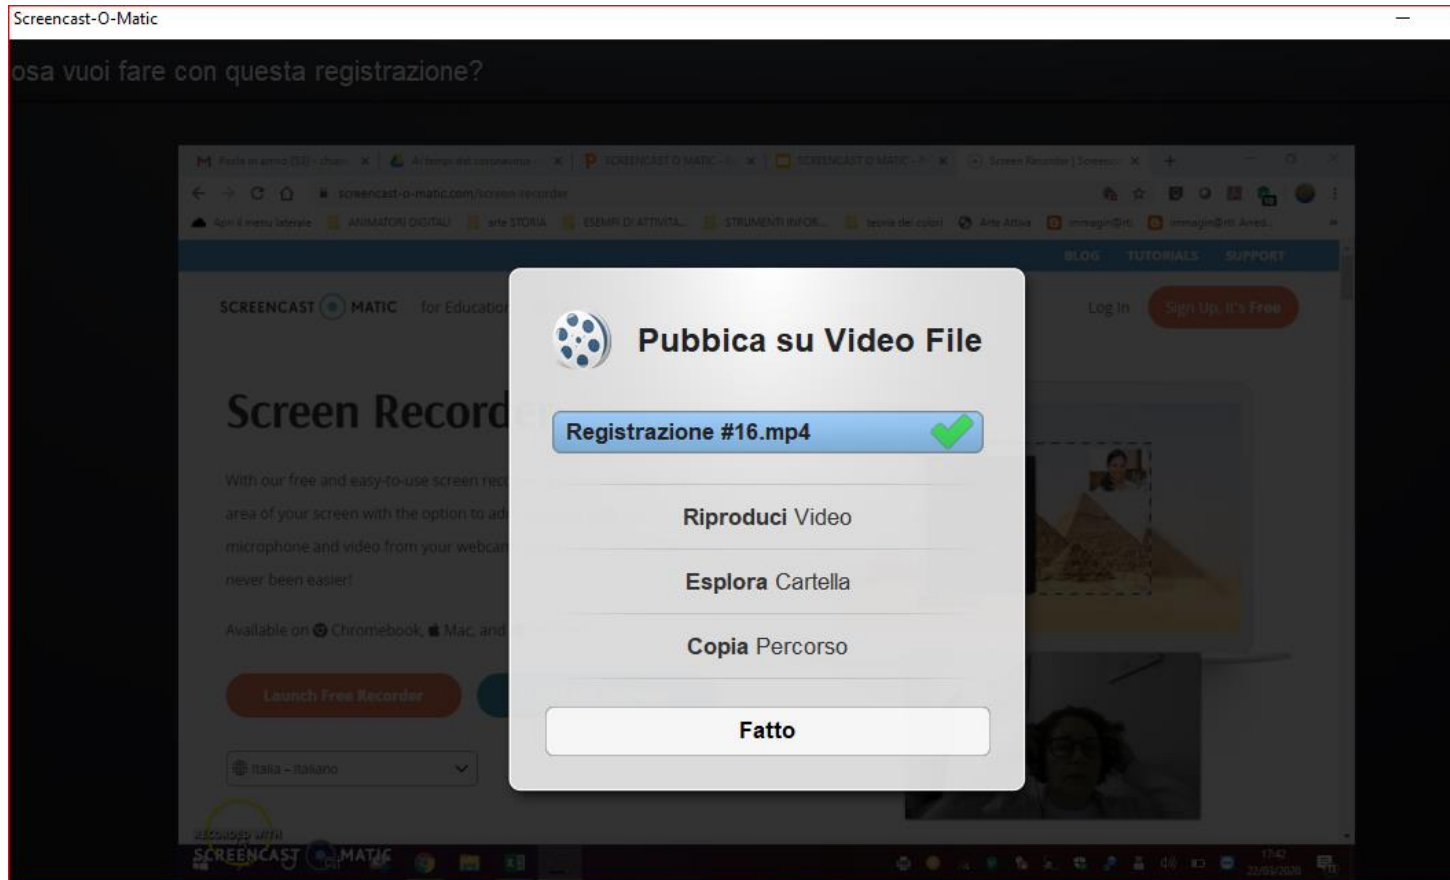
Screencast-O-Matic

osa vuoi fare con questa registrazione?

screencast-o-matic.com/screen-recorder

BLOG TUTORIALS SUPPORT

SCREENCAST MATIC for Educatio

Log In Sign Up, It's Free

Screen Record

With our free and easy-to-use screen rec area of your screen with the option to ad microphone and video from your webcam never been easier!

Available on Chromebook, Mac, and

Launch Free Recorder

Italia - Italiano

Pubbica su Video File

Registrazione #16.mp4

Riproduci Video

Esplora Cartella

Copia Percorso

Fatto

RECORDED WITH SCREENCAST MATIC